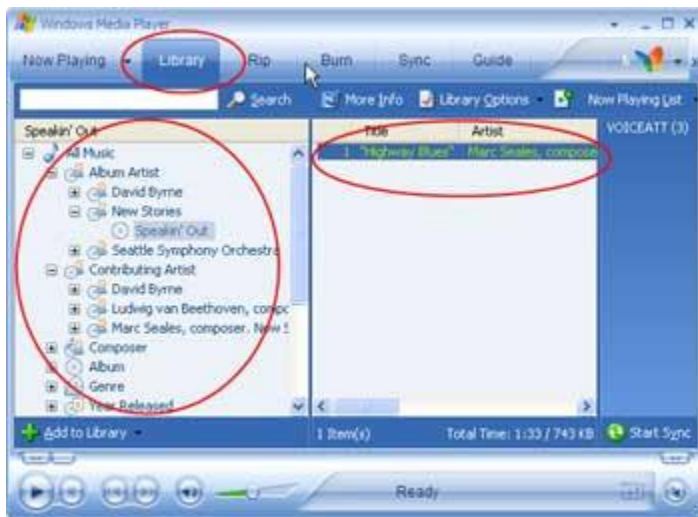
Windows Media Player

Now Playing Library Rip Burn Sync Guide

Search More Info Library Options Now Playing List

Speakin' Out

All Music
Album Artist
David Byrne
New Stories
Speakin' Out
Seattle Symphony Orchestra
Contributing Artist
David Byrne
Ludwig van Beethoven, compo
Marc Seales, composer. New S
Composer
Album
Genre
Year Released

| Title | Artist |
|---|---|
| 1 "Highway Blues" | Marc Seales, compose |

VOICEATT (3)

Add to Library

1 Item(s) Total Time: 1:33 / 743 KB Start Sync

Ready